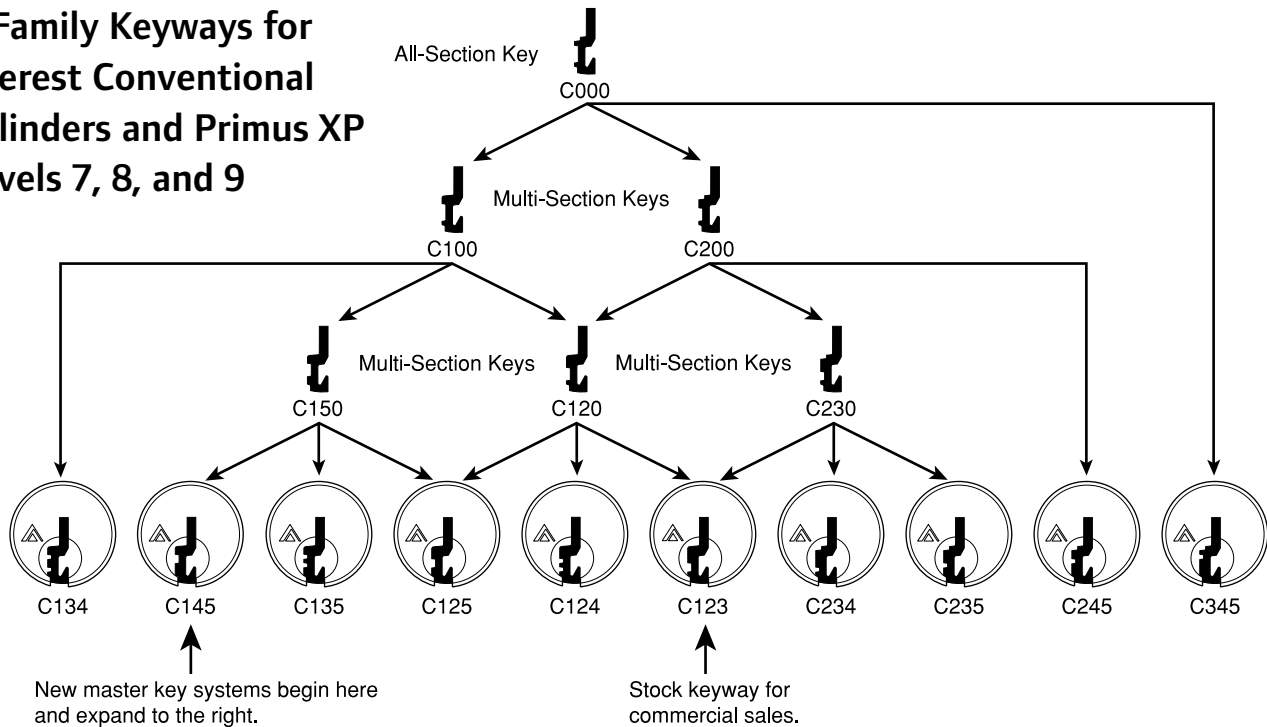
Family Keyways for
erest Conventional
linders and Primus XP
vels 7, 8, and 9

All-Section Key
C000

Multi-Section Keys
C100
C200

Multi-Section Keys
Multi-Section Keys
C150
C120
C230

C134
C145
C135
C125
C124
C123
C234
C235
C245
C345

New master key systems begin here and expand to the right.

Stock keyway for commercial sales.